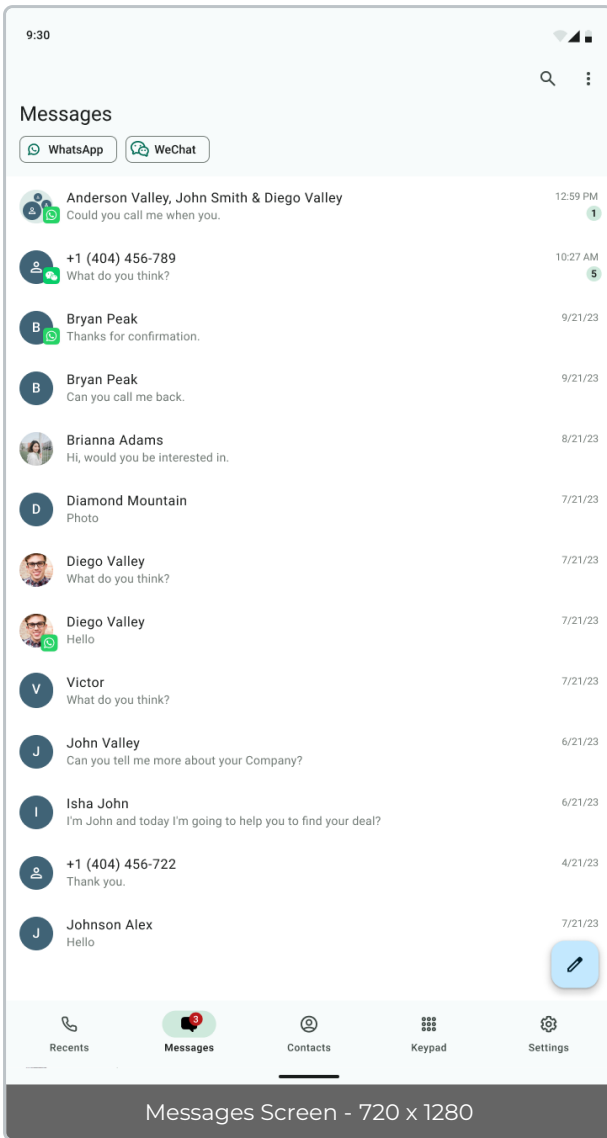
9:30

Messages

WhatsApp WeChat

Anderson Valley, John Smith & Diego Valley
Could you call me when you.
12:59 PM
1

+1 (404) 456-789
What do you think?
10:27 AM
5

B
Bryan Peak
Thanks for confirmation.
9/21/23

B
Bryan Peak
Can you call me back.
9/21/23

Brianna Adams
Hi, would you be interested in.
8/21/23

D
Diamond Mountain
Photo
7/21/23

Diego Valley
What do you think?
7/21/23

Diego Valley
Hello
7/21/23

V
Victor
What do you think?
7/21/23

J
John Valley
Can you tell me more about your Company?
6/21/23

I
Isha John
I'm John and today I'm going to help you to find your deal?
6/21/23

+1 (404) 456-722
Thank you.
4/21/23

J
Johnson Alex
Hello
7/21/23

Recents
3
Messages
Contacts
Keypad
Settings

Messages Screen - 720 x 1280